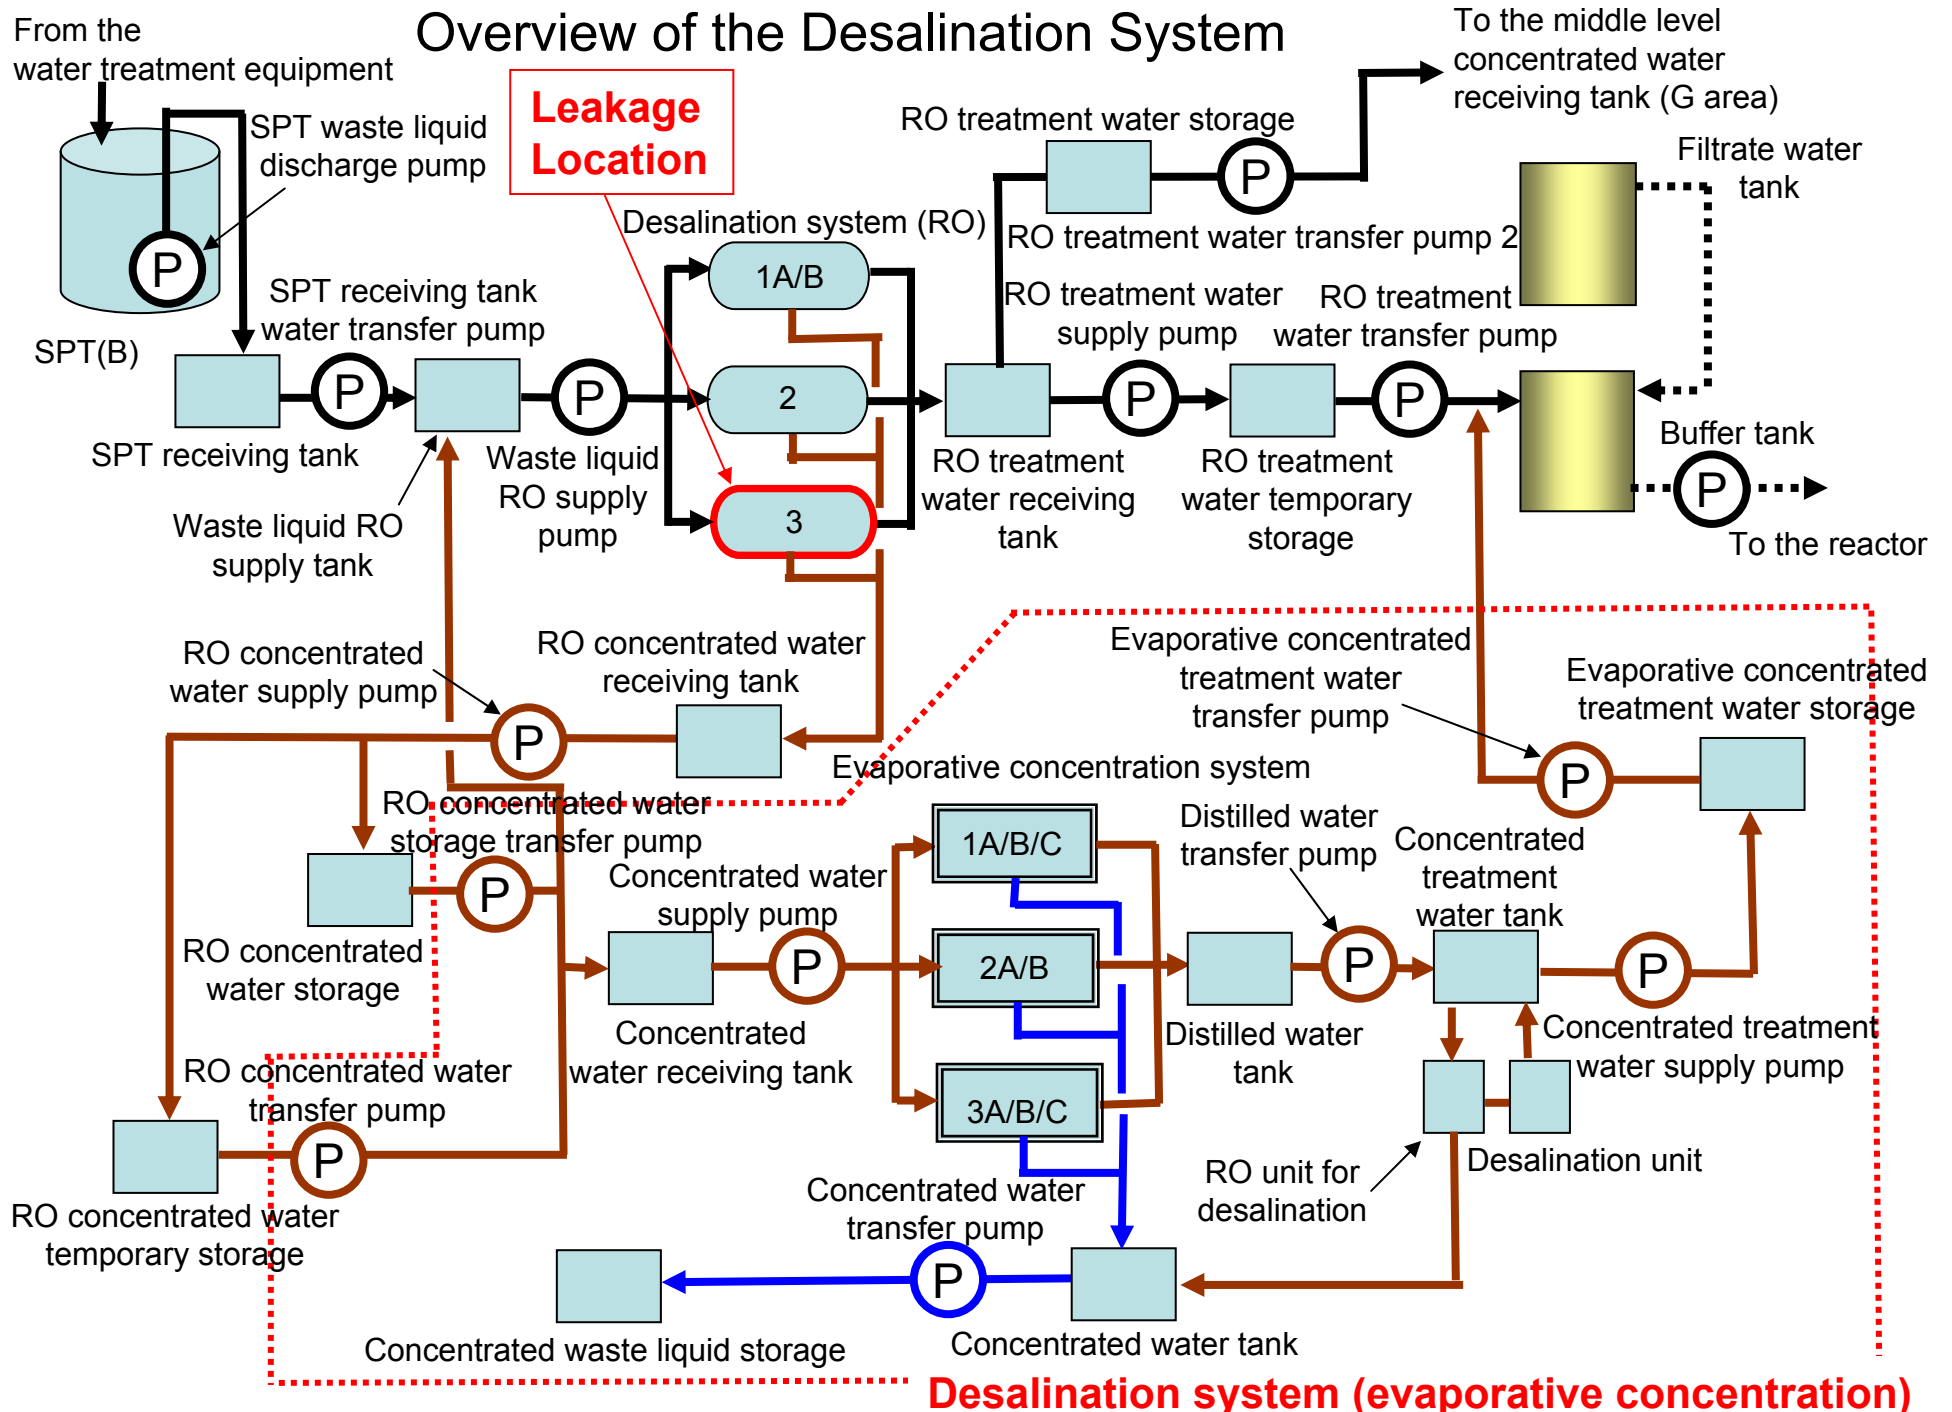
Overview of the Desalination System

From the water treatment equipment

SPT waste liquid discharge pump

P

SPT(B)

Leakage Location

To the middle level concentrated water receiving tank (G area)

RO treatment water storage

P

Filtrate water tank

Desalination system (RO)

RO treatment water transfer pump 2

1A/B

2

3

SPT receiving tank water transfer pump

RO treatment water supply pump

RO treatment water transfer pump

P

P

P

P

SPT receiving tank

Waste liquid RO supply pump

RO treatment water receiving tank

RO treatment water temporary storage

Buffer tank

P

To the reactor

Waste liquid RO supply tank

RO concentrated water supply pump

RO concentrated water receiving tank

Evaporative concentrated treatment water transfer pump

Evaporative concentrated treatment water storage

P

P

Evaporative concentration system

RO concentrated water storage transfer pump

1A/B/C

Distilled water transfer pump

Concentrated treatment water tank

P

Concentrated water supply pump

RO concentrated water storage

P

2A/B

P

P

Concentrated water receiving tank

Distilled water tank

Concentrated treatment water supply pump

RO concentrated water transfer pump

3A/B/C

P

RO unit for desalination

Desalination unit

RO concentrated water temporary storage

Concentrated water transfer pump

P

Concentrated waste liquid storage

Concentrated water tank

Desalination system (evaporative concentration)